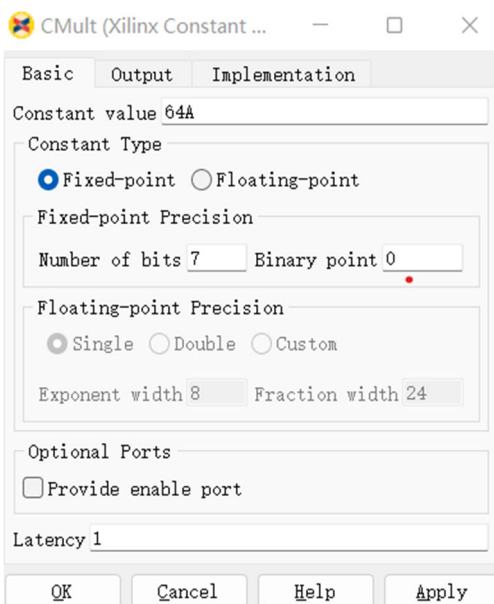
CMult (Xilinx Constant ...

Basic Output Implementation

Constant value 64A

Constant Type

Fixed-point Floating-point

Fixed-point Precision

Number of bits 7 Binary point 0

Floating-point Precision

Single Double Custom

Exponent width 8 Fraction width 24

Optional Ports

Provide enable port

Latency 1

OK Cancel Help Apply